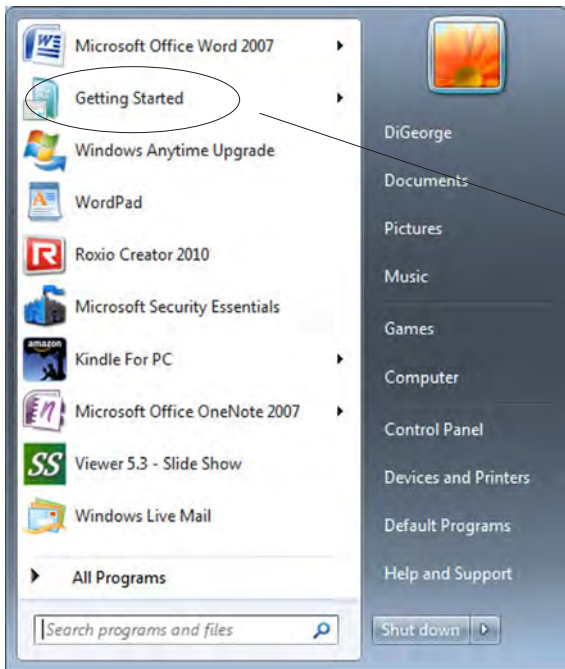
Microsoft Office Word 2007
Getting Started
Windows Anytime Upgrade
WordPad
Roxio Creator 2010
Microsoft Security Essentials
Kindle For PC
Microsoft Office OneNote 2007
Viewer 5.3 - Slide Show
Windows Live Mail
All Programs
Search programs and files

DiGeorge
Documents
Pictures
Music
Games
Computer
Control Panel
Devices and Printers
Default Programs
Help and Support
Shut down